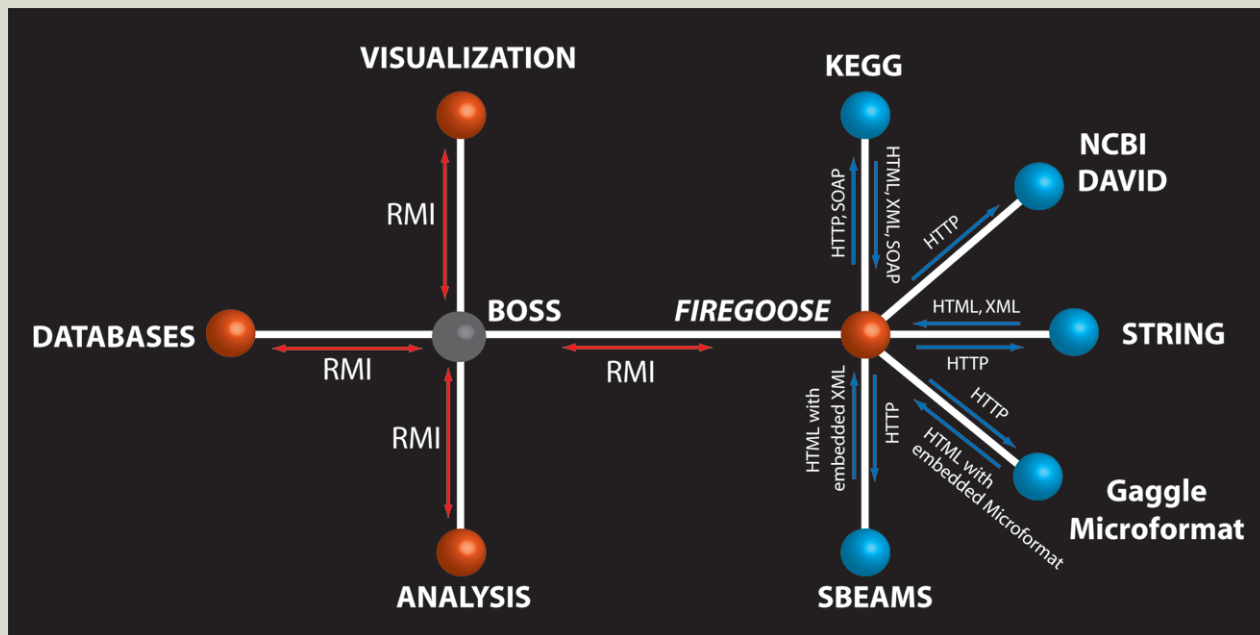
VISUALIZATION

RMI

DATABASES

RMI

BOSS

RMI

RMI

ANALYSIS

FIREGOOSE

KEGG

HTTP, SOAP

HTML, XML, SOAP

NCBI
DAVID

HTTP

HTML, XML

STRING

HTTP

HTTP

HTML with embedded Microformat

Gaggle
Microformat

HTML with embedded XML

HTTP

SBEAMS